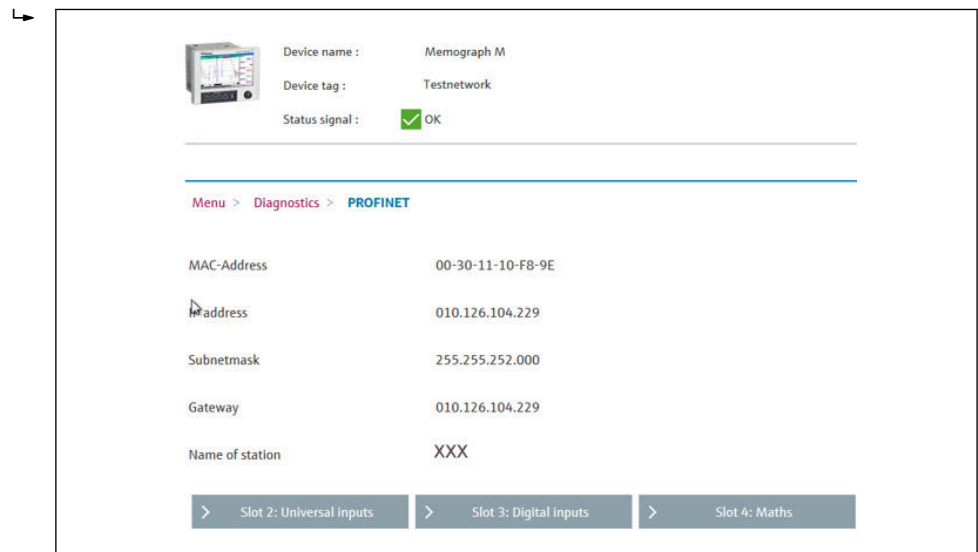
Device name : Memograph M

Device tag : Testnetwork

Status signal : OK

Menu > Diagnostics > PROFINET

| | |
|---|---|
| MAC-Address | 00-30-11-10-F8-9E |
| IP address | 010.126.104.229 |
| Subnetmask | 255.255.252.000 |
| Gateway | 010.126.104.229 |
| Name of station | XXX |

> Slot 2: Universal inputs
> Slot 3: Digital inputs
> Slot 4: Maths